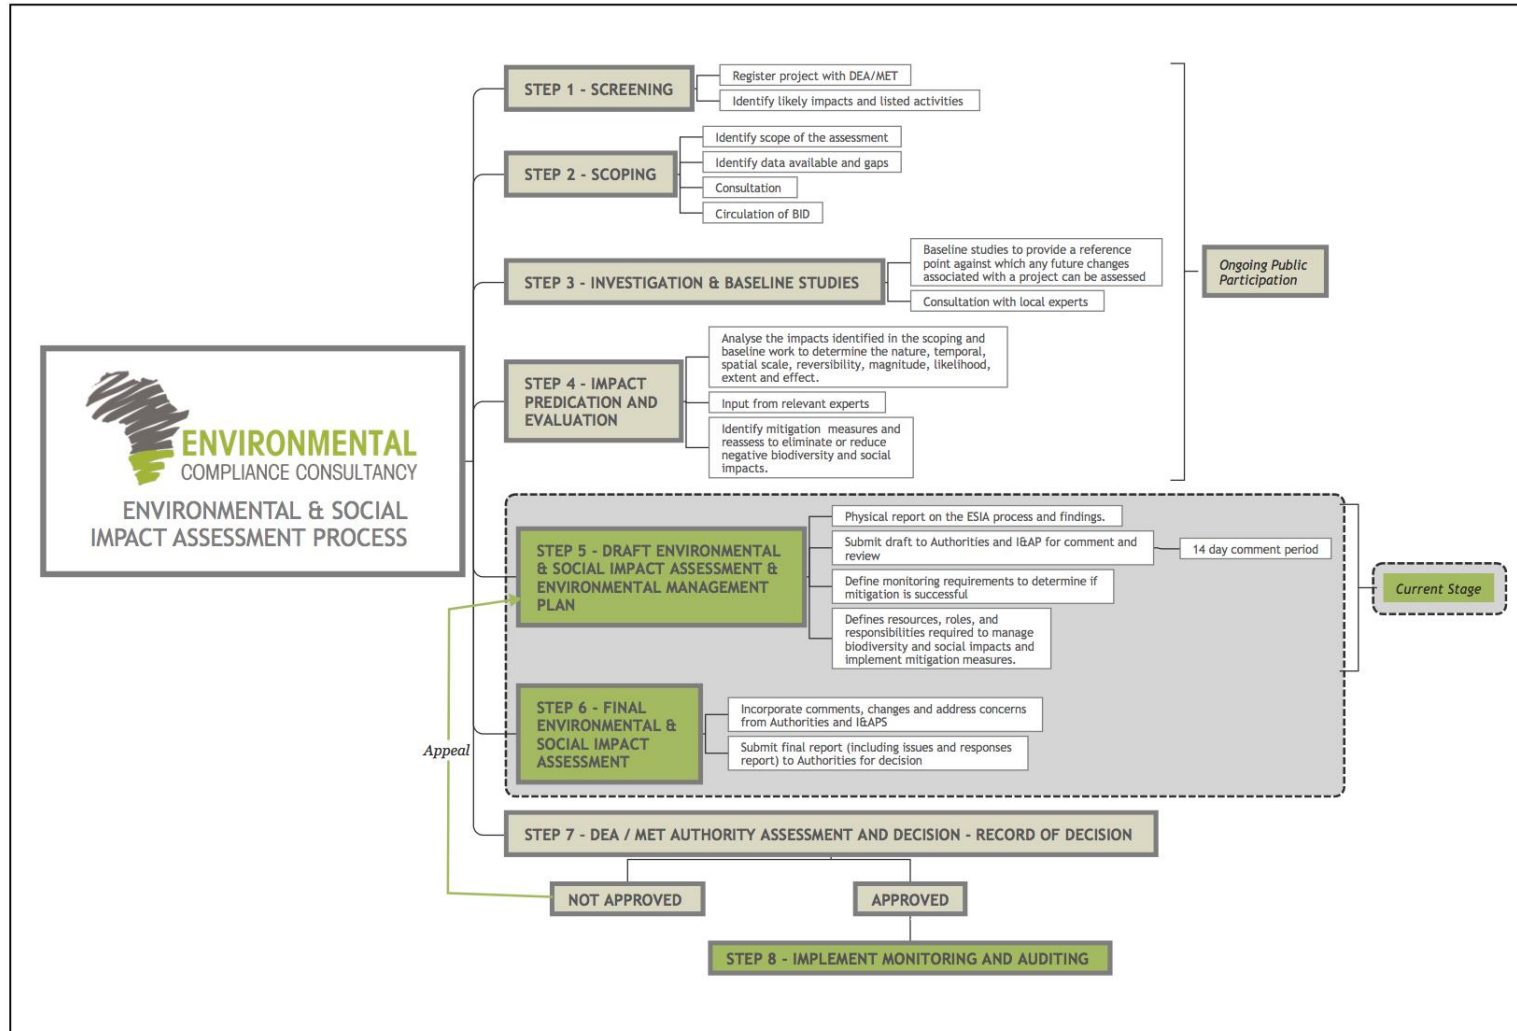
ENVIRONMENTAL
COMPLIANCE CONSULTANCY
ENVIRONMENTAL & SOCIAL IMPACT ASSESSMENT PROCESS

STEP 1 - SCREENING
Register project with DEA/MET
Identify likely impacts and listed activities

STEP 2 - SCOPING
Identify scope of the assessment
Identify data available and gaps
Consultation
Circulation of BID

STEP 3 - INVESTIGATION & BASELINE STUDIES
Baseline studies to provide a reference point against which any future changes associated with a project can be assessed
Consultation with local experts

STEP 4 - IMPACT PREDICATION AND EVALUATION
Analyse the impacts identified in the scoping and baseline work to determine the nature, temporal, spatial scale, reversibility, magnitude, likelihood, extent and effect.
Input from relevant experts
Identify mitigation measures and reassess to eliminate or reduce negative biodiversity and social impacts.

Ongoing Public Participation

STEP 5 - DRAFT ENVIRONMENTAL & SOCIAL IMPACT ASSESSMENT & ENVIRONMENTAL MANAGEMENT PLAN
Physical report on the ESIA process and findings.
Submit draft to Authorities and I&AP for comment and review
14 day comment period
Define monitoring requirements to determine if mitigation is successful
Defines resources, roles, and responsibilities required to manage biodiversity and social impacts and implement mitigation measures.

Current Stage

STEP 6 - FINAL ENVIRONMENTAL & SOCIAL IMPACT ASSESSMENT
Incorporate comments, changes and address concerns from Authorities and I&APS
Submit final report (including issues and responses report) to Authorities for decision

Appeal

STEP 7 - DEA / MET AUTHORITY ASSESSMENT AND DECISION - RECORD OF DECISION
NOT APPROVED
APPROVED
STEP 8 - IMPLEMENT MONITORING AND AUDITING